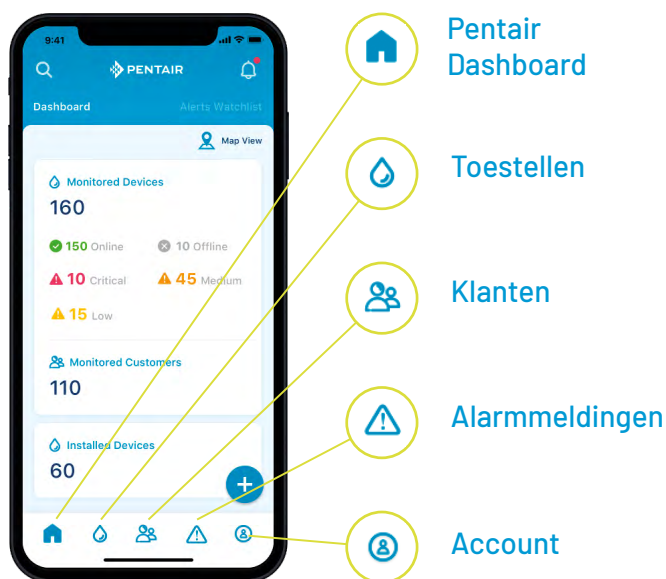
9:41

PENTAIR

Dashboard

Alerts Watchlist

Map View

Monitored Devices

160

150 Online

10 Offline

10 Critical

45 Medium

15 Low

Monitored Customers

110

Installed Devices

60

+

Pentair Dashboard

Toestellen

Klanten

Alarmmeldingen

Account